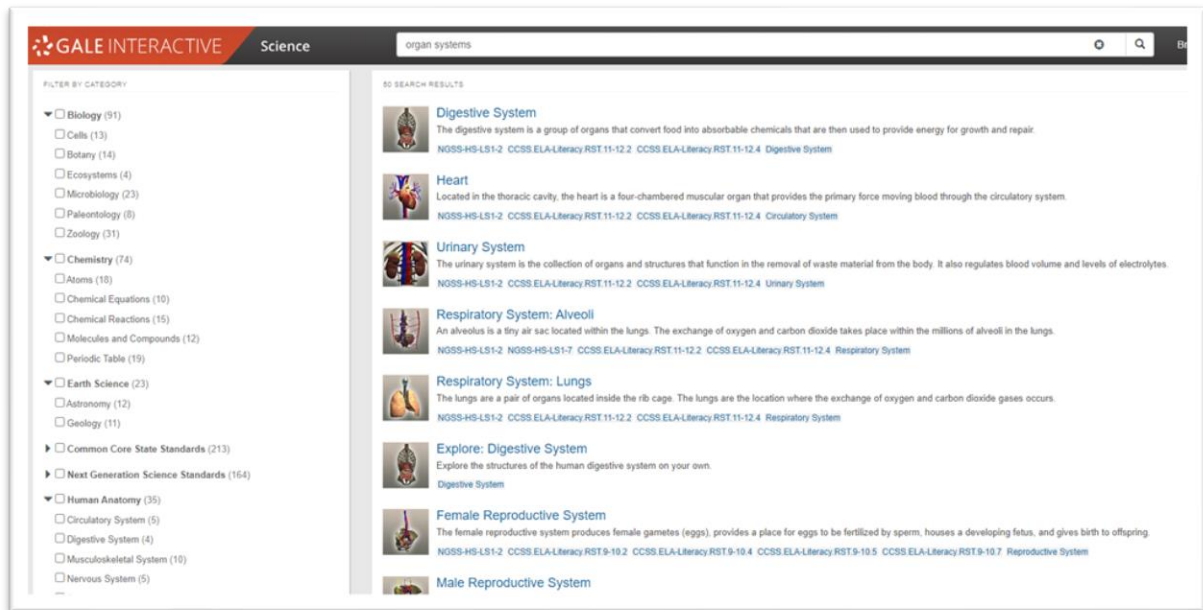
GALE INTERACTIVE Science

organ systems

Br

FILTER BY CATEGORY

Biology (91)
Cells (13)
Botany (14)
Ecosystems (4)
Microbiology (23)
Paleontology (8)
Zoology (31)

Chemistry (74)
Atoms (18)
Chemical Equations (10)
Chemical Reactions (15)
Molecules and Compounds (12)
Periodic Table (19)

Earth Science (23)
Astronomy (12)
Geology (11)

Common Core State Standards (213)

Next Generation Science Standards (164)

Human Anatomy (35)
Circulatory System (5)
Digestive System (4)
Musculoskeletal System (10)
Nervous System (5)

50 SEARCH RESULTS

Digestive System
The digestive system is a group of organs that convert food into absorbable chemicals that are then used to provide energy for growth and repair.
NGSS-HS-LS1-2 CCSS.ELA-Literacy.RST.11-12.2 CCSS.ELA-Literacy.RST.11-12.4 Digestive System

Heart
Located in the thoracic cavity, the heart is a four-chambered muscular organ that provides the primary force moving blood through the circulatory system.
NGSS-HS-LS1-2 CCSS.ELA-Literacy.RST.11-12.2 CCSS.ELA-Literacy.RST.11-12.4 Circulatory System

Urinary System
The urinary system is the collection of organs and structures that function in the removal of waste material from the body. It also regulates blood volume and levels of electrolytes.
NGSS-HS-LS1-2 CCSS.ELA-Literacy.RST.11-12.2 CCSS.ELA-Literacy.RST.11-12.4 Urinary System

Respiratory System: Alveoli
An alveolus is a tiny air sac located within the lungs. The exchange of oxygen and carbon dioxide takes place within the millions of alveoli in the lungs.
NGSS-HS-LS1-2 NGSS-HS-LS1-7 CCSS.ELA-Literacy.RST.11-12.2 CCSS.ELA-Literacy.RST.11-12.4 Respiratory System

Respiratory System: Lungs
The lungs are a pair of organs located inside the rib cage. The lungs are the location where the exchange of oxygen and carbon dioxide gases occurs.
NGSS-HS-LS1-2 CCSS.ELA-Literacy.RST.11-12.2 CCSS.ELA-Literacy.RST.11-12.4 Respiratory System

Explore: Digestive System
Explore the structures of the human digestive system on your own.
Digestive System

Female Reproductive System
The female reproductive system produces female gametes (eggs), provides a place for eggs to be fertilized by sperm, houses a developing fetus, and gives birth to offspring.
NGSS-HS-LS1-2 CCSS.ELA-Literacy.RST.9-10.2 CCSS.ELA-Literacy.RST.9-10.4 CCSS.ELA-Literacy.RST.9-10.5 CCSS.ELA-Literacy.RST.9-10.7 Reproductive System

Male Reproductive System